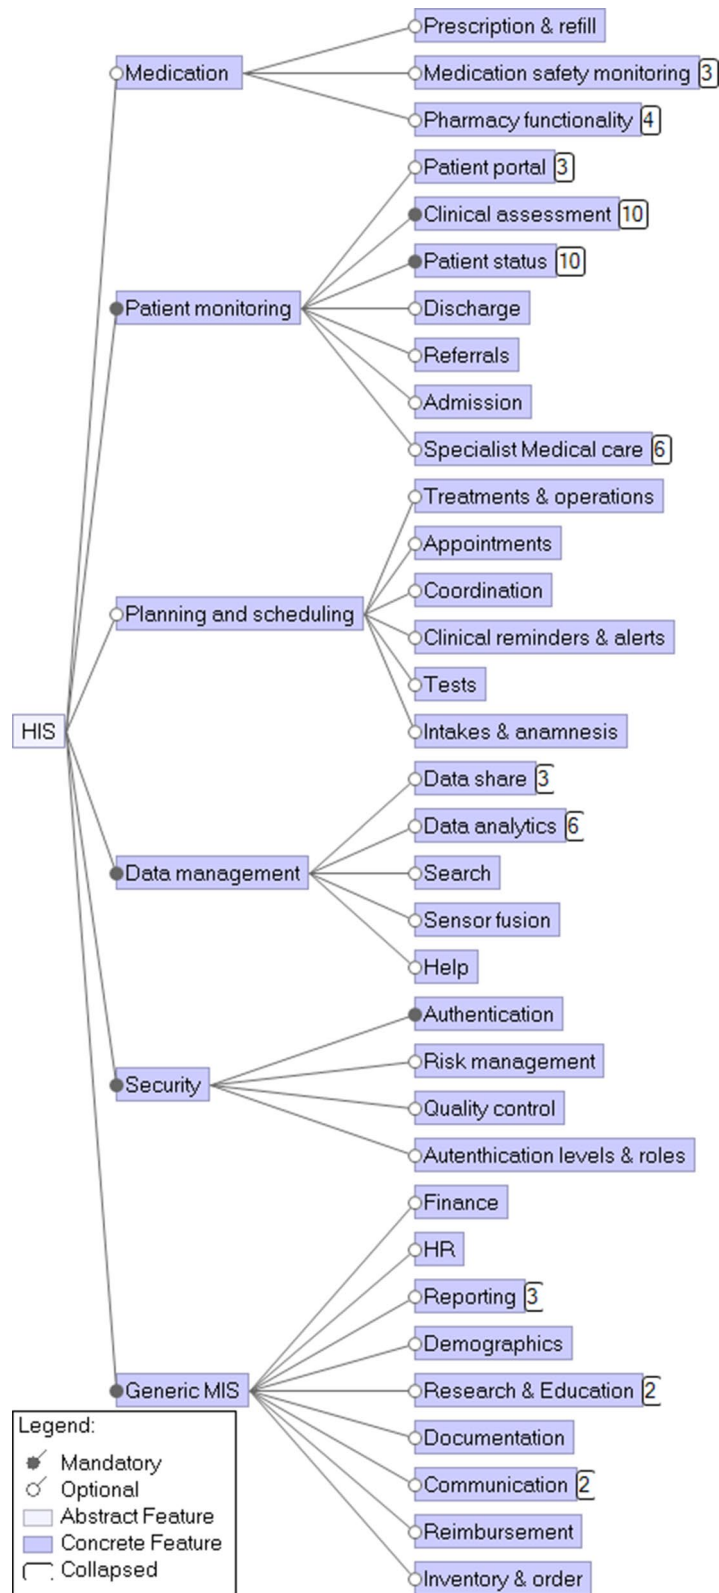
HIS

Medication
Prescription & refill
Medication safety monitoring 3
Pharmacy functionality 4

Patient monitoring
Patient portal 3
Clinical assessment 10
Patient status 10
Discharge
Referrals
Admission
Specialist Medical care 6

Planning and scheduling
Treatments & operations
Appointments
Coordination
Clinical reminders & alerts
Tests
Intakes & anamnesis

Data management
Data share 3
Data analytics 6
Search
Sensor fusion
Help

Security
Authentication
Risk management
Quality control
Autenthication levels & roles

Generic MIS
Finance
HR
Reporting 3
Demographics
Research & Education 2
Documentation
Communication 2
Reimbursement
Inventory & order

Legend:
Mandatory
Optional
Abstract Feature
Concrete Feature
Collapsed